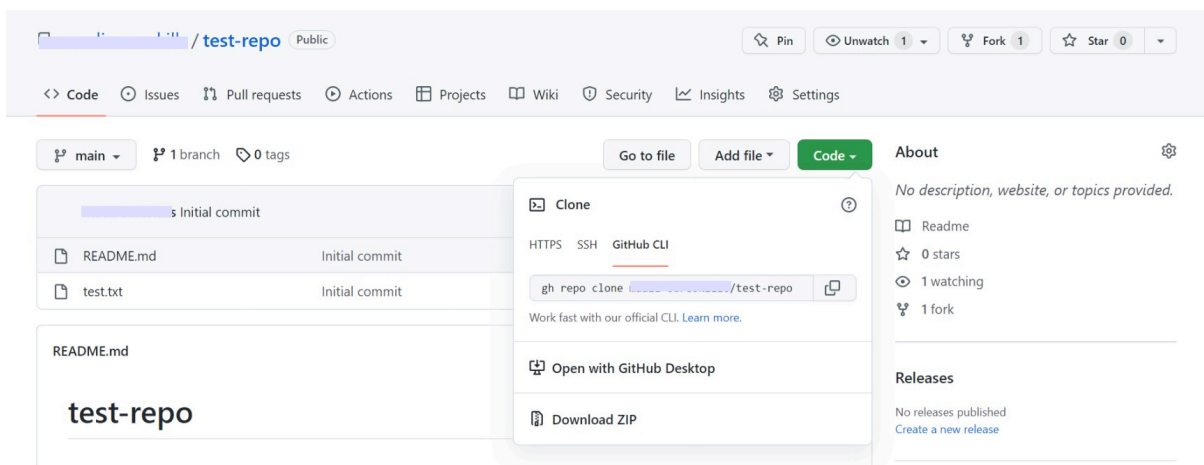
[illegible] / test-repo Public

Pin Unwatch 1 Fork 1 Star 0

<> Code Issues Pull requests Actions Projects Wiki Security Insights Settings

main 1 branch 0 tags

Go to file Add file Code

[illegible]s Initial commit

README.md Initial commit

test.txt Initial commit

README.md

test-repo

Clone

HTTPS SSH GitHub CLI

gh repo clone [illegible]/test-repo

Work fast with our official CLI. Learn more.

Open with GitHub Desktop

Download ZIP

About

No description, website, or topics provided.

Readme

0 stars

1 watching

1 fork

Releases

No releases published
Create a new release